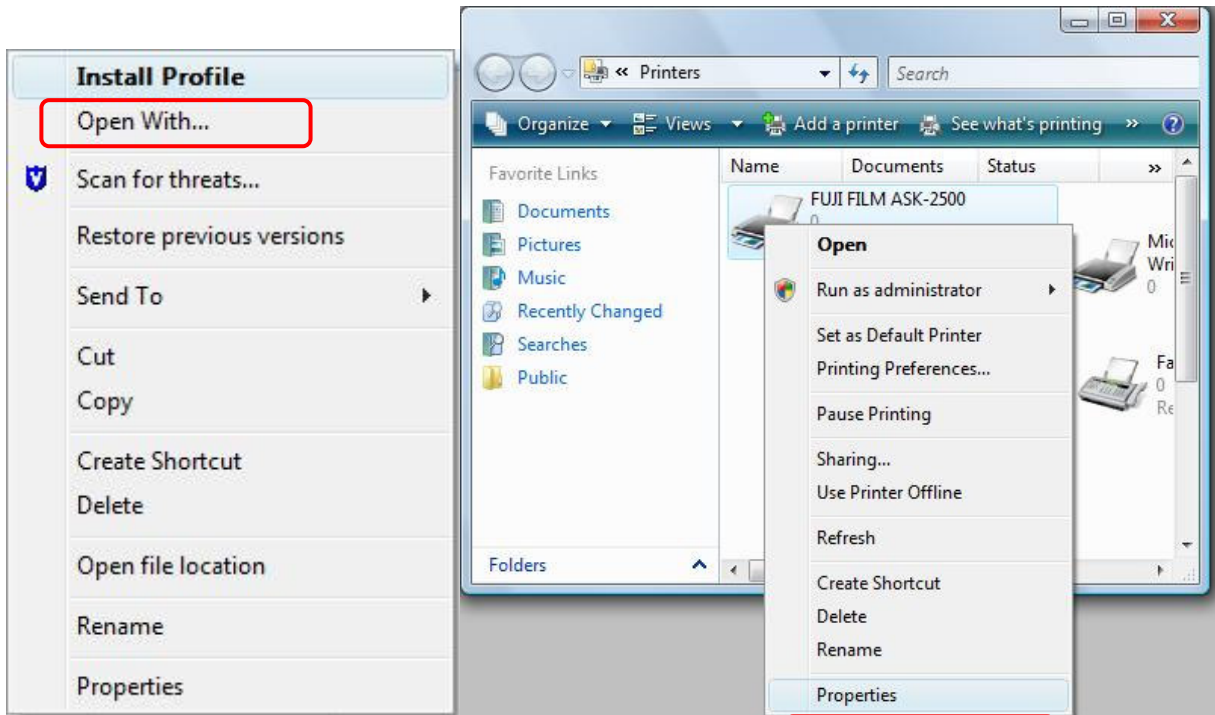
Install Profile
Open With...
Scan for threats...
Restore previous versions
Send To
Cut
Copy
Create Shortcut
Delete
Open file location
Rename
Properties

« Printers
Search
Organize
Views
Add a printer
See what's printing
»

Favorite Links
Documents
Pictures
Music
Recently Changed
Searches
Public
Folders

Name
Documents
Status
»

FUJI FILM ASK-2500
0

Mic
Wri
0

Fa
0
Re

Open
Run as administrator
Set as Default Printer
Printing Preferences...
Pause Printing
Sharing...
Use Printer Offline
Refresh
Create Shortcut
Delete
Rename
Properties